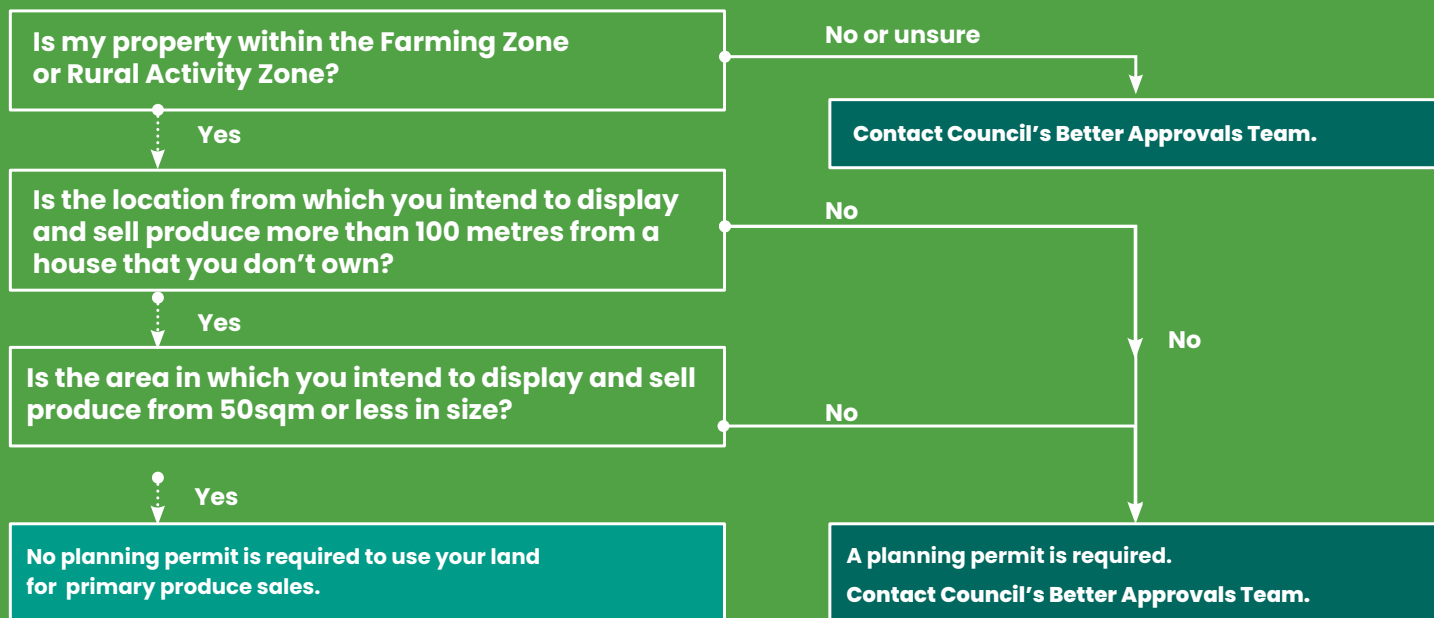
Is my property within the Farming Zone or Rural Activity Zone?

No or unsure

Contact Council's Better Approvals Team.

Yes

Is the location from which you intend to display and sell produce more than 100 metres from a house that you don't own?

No

Yes

No

Is the area in which you intend to display and sell produce from 50sqm or less in size?

No

Yes

No planning permit is required to use your land for primary produce sales.

A planning permit is required.

Contact Council's Better Approvals Team.